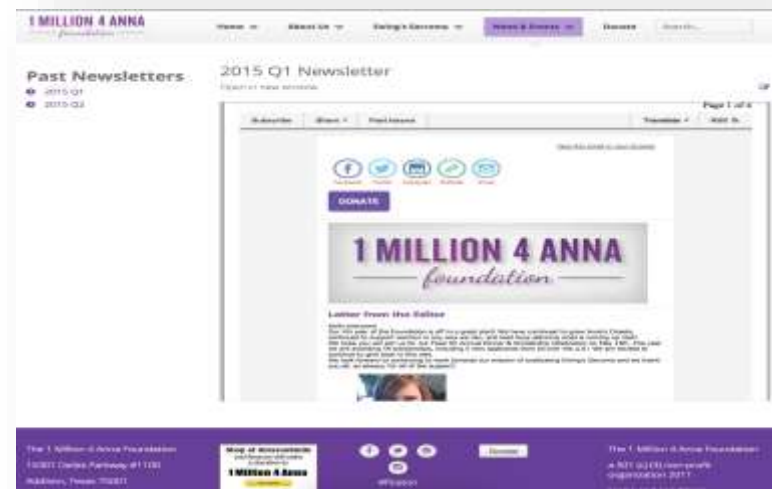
1 MILLION 4 ANNA
foundation

Home ▾ About Us ▾ Ewing's Sarcoma ▾ News & Events ▾ Donate Search...

Past Newsletters
2015 Q1
2015 Q2

2015 Q1 Newsletter
Open in new window

Page 1 of 4

Subscribe Share ▾ Past Issues Translate ▾ RSS

View this email in your browser

Facebook Twitter LinkedIn Forward Email

DONATE

1 MILLION 4 ANNA
foundation

Letter from the Editor

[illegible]

The 1 Million 4 Anna Foundation
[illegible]
Addison, Texas 75001

Map of Researchers
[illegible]
1 Million 4 Anna

Donate

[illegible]

The 1 Million 4 Anna Foundation
a 501 (c)(3) non-profit organization 2017